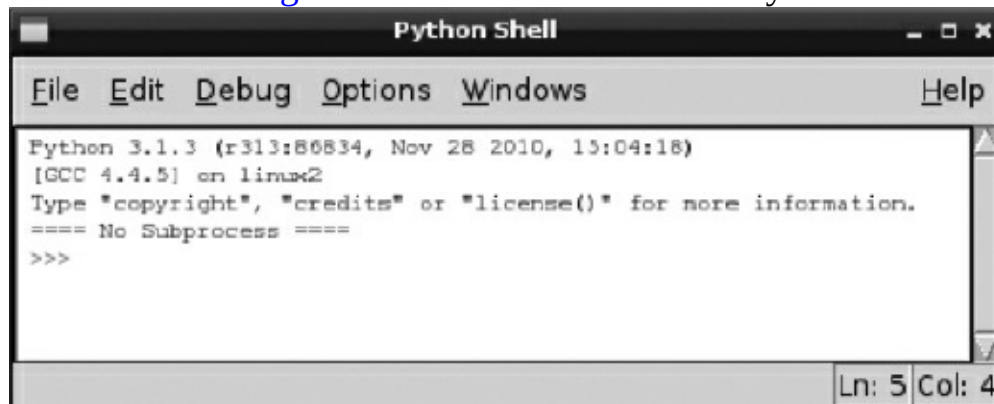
Python Shell

File Edit Debug Options Windows Help

Python 3.1.3 (r313:86834, Nov 28 2010, 15:04:18)
[GCC 4.4.5] on linux2
Type "copyright", "credits" or "license()" for more information.
==== No Subprocess ====
>>>

Ln: 5 Col: 4